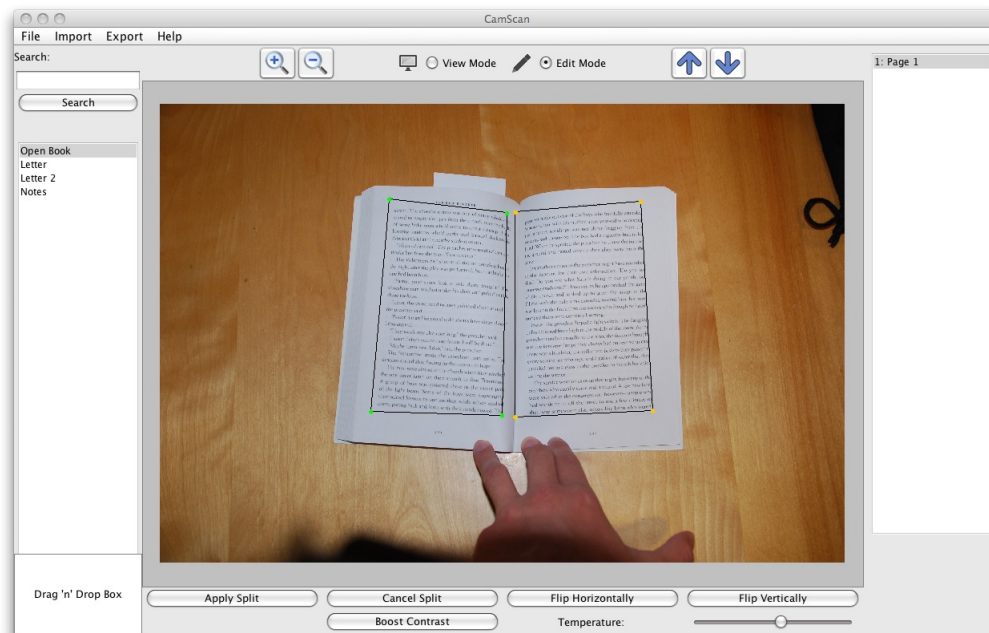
CamScan

File Import Export Help

Search:

Search

Open Book
Letter
Letter 2
Notes

View Mode Edit Mode

1: Page 1

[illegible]

Drag 'n' Drop Box

Apply Split
Cancel Split
Flip Horizontally
Flip Vertically
Boost Contrast
Temperature: